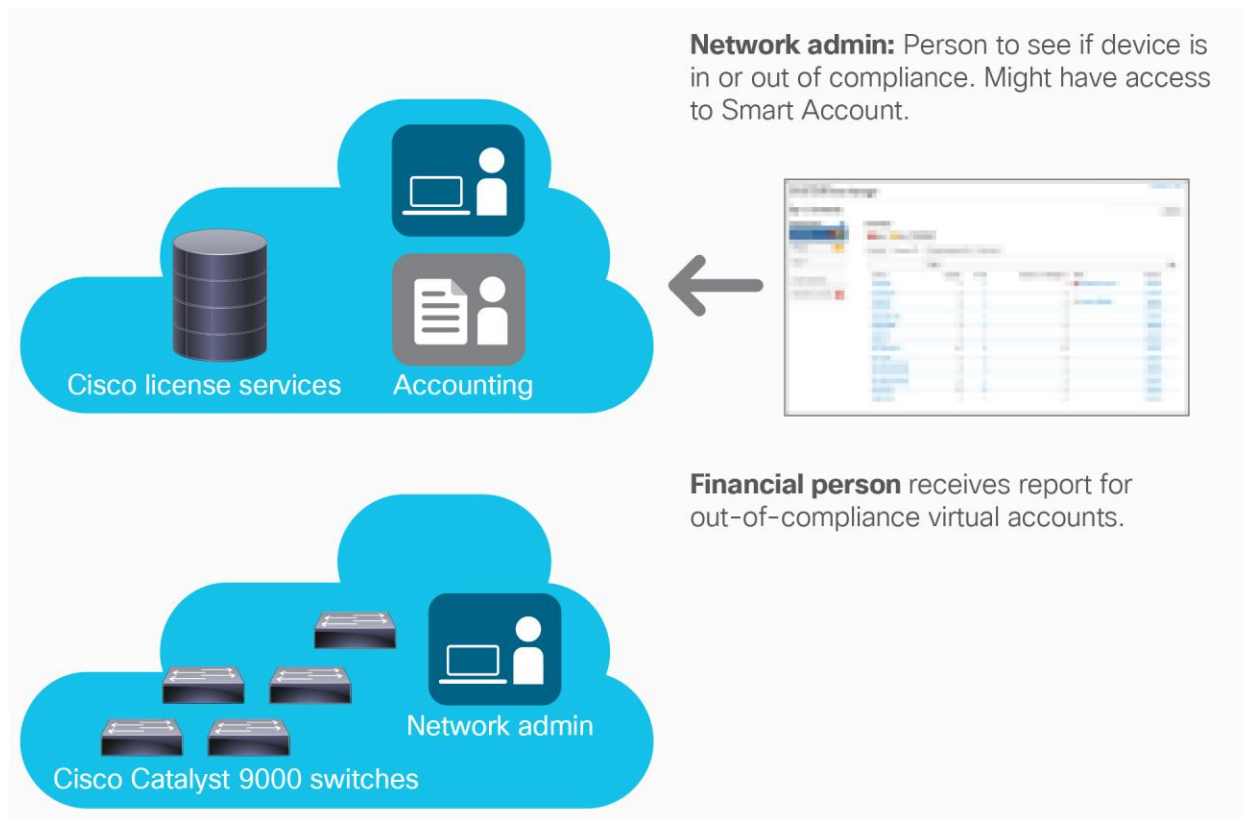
**Network admin:** Person to see if device is in or out of compliance. Might have access to Smart Account.

Cisco license services

Accounting

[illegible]

**Financial person** receives report for out-of-compliance virtual accounts.

Network admin

Cisco Catalyst 9000 switches